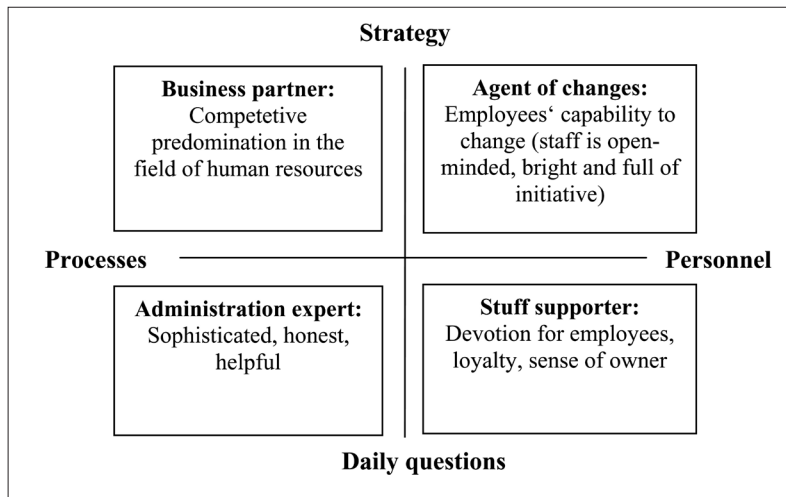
Strategy

Business partner:
Competetive predomination in the field of human resources

Agent of changes:
Employees‘ capability to change (staff is open-minded, bright and full of initiative)

Processes

Personnel

Administration expert:
Sophisticated, honest, helpful

Stuff supporter:
Devotion for employees, loyalty, sense of owner

Daily questions